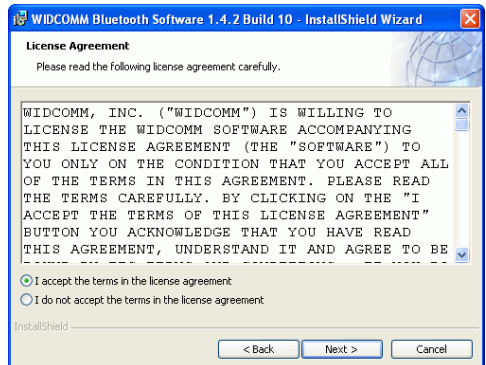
WIDCOMM Bluetooth Software 1.4.2 Build 10 - InstallShield Wizard

License Agreement

Please read the following license agreement carefully.

WIDCOMM, INC. ("WIDCOMM") IS WILLING TO LICENSE THE WIDCOMM SOFTWARE ACCOMPANYING THIS LICENSE AGREEMENT (THE "SOFTWARE") TO YOU ONLY ON THE CONDITION THAT YOU ACCEPT ALL OF THE TERMS IN THIS AGREEMENT. PLEASE READ THE TERMS CAREFULLY. BY CLICKING ON THE "I ACCEPT THE TERMS OF THIS LICENSE AGREEMENT" BUTTON YOU ACKNOWLEDGE THAT YOU HAVE READ THIS AGREEMENT, UNDERSTAND IT AND AGREE TO BE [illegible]

I accept the terms in the license agreement

I do not accept the terms in the license agreement

InstallShield

< Back

Next >

Cancel